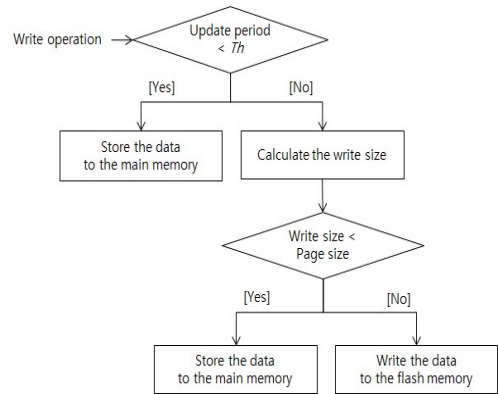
Write operation

Update period < $Th$

[Yes]

[No]

Store the data to the main memory

Calculate the write size

Write size < Page size

[Yes]

[No]

Store the data to the main memory

Write the data to the flash memory